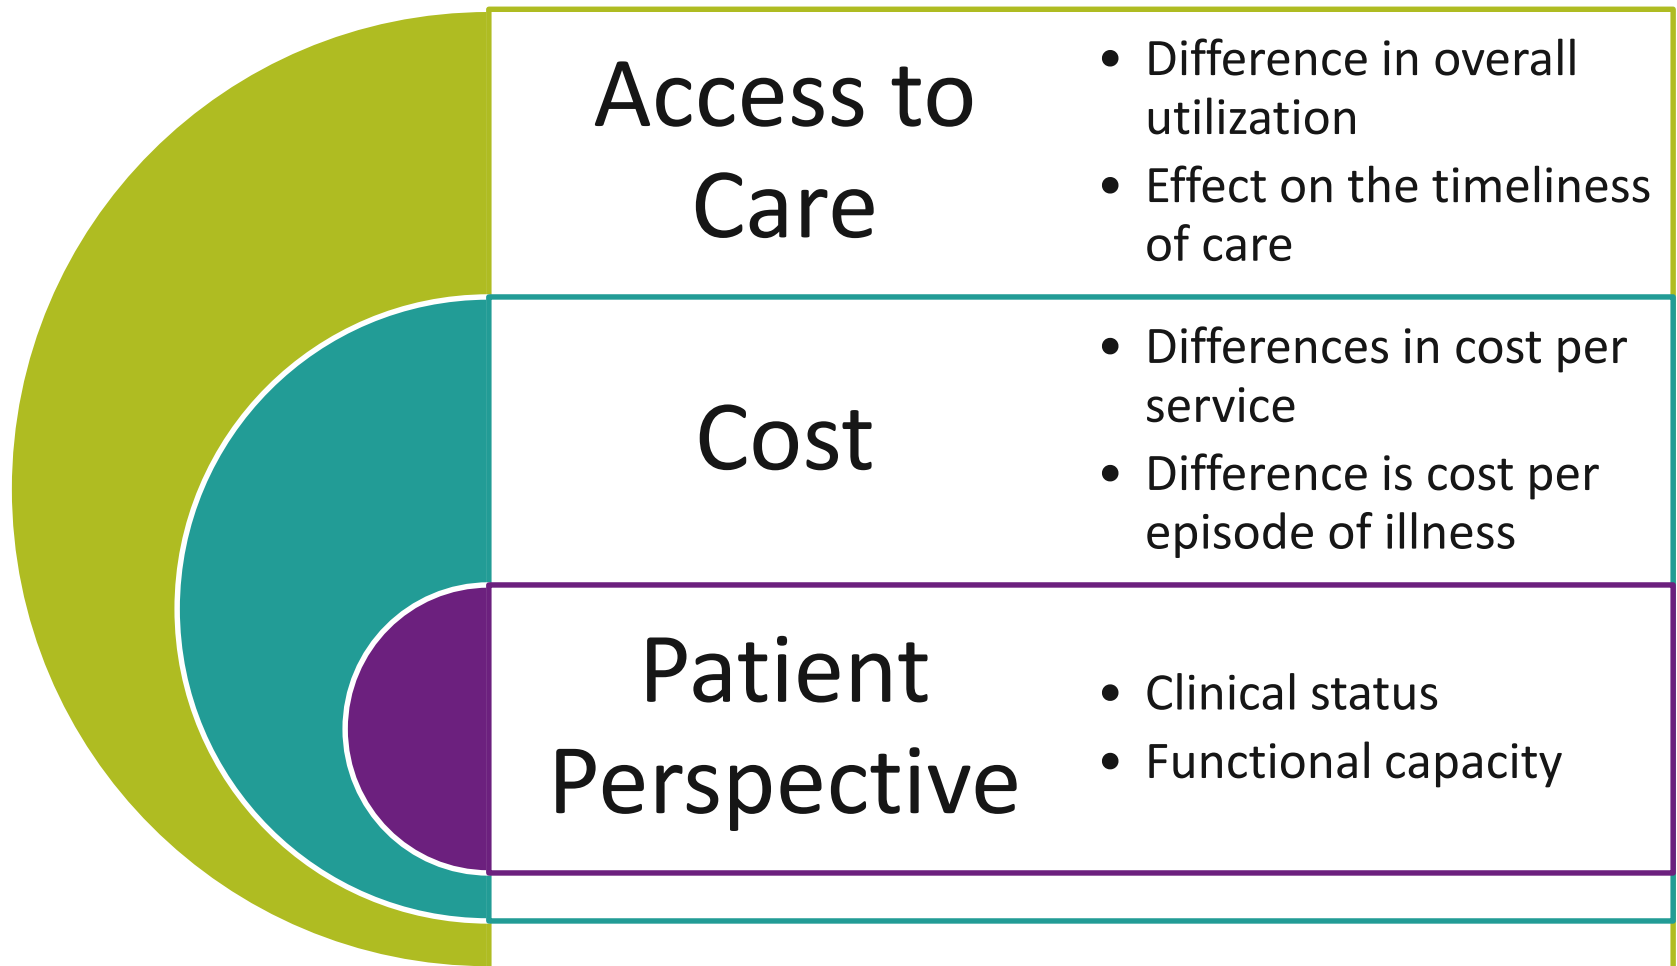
Access to Care

- Difference in overall utilization
- Effect on the timeliness of care

Cost

- Differences in cost per service
- Difference is cost per episode of illness

Patient Perspective

- Clinical status
- Functional capacity